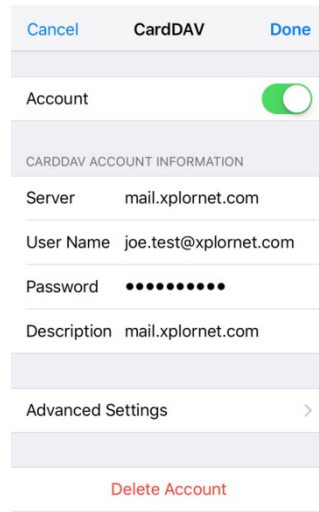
Cancel CardDAV Done

Account

CARDDAV ACCOUNT INFORMATION

Server mail.xplornet.com

User Name joe.test@xplornet.com

Password ••••••••••

Description mail.xplornet.com

Advanced Settings

Delete Account